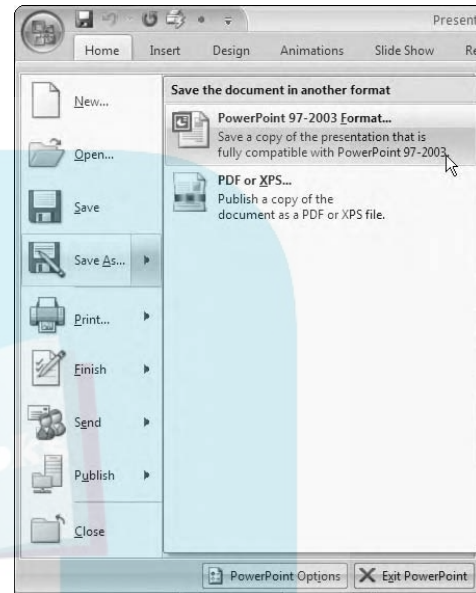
Present

Home Insert Design Animations Slide Show Re

New...

Open...

Save

Save As...

Print...

Finish

Send

Publish

Close

Save the document in another format

PowerPoint 97-2003 Format...
Save a copy of the presentation that is fully compatible with PowerPoint 97-2003.

PDF or XPS...
Publish a copy of the document as a PDF or XPS file.

PowerPoint Options

Exit PowerPoint